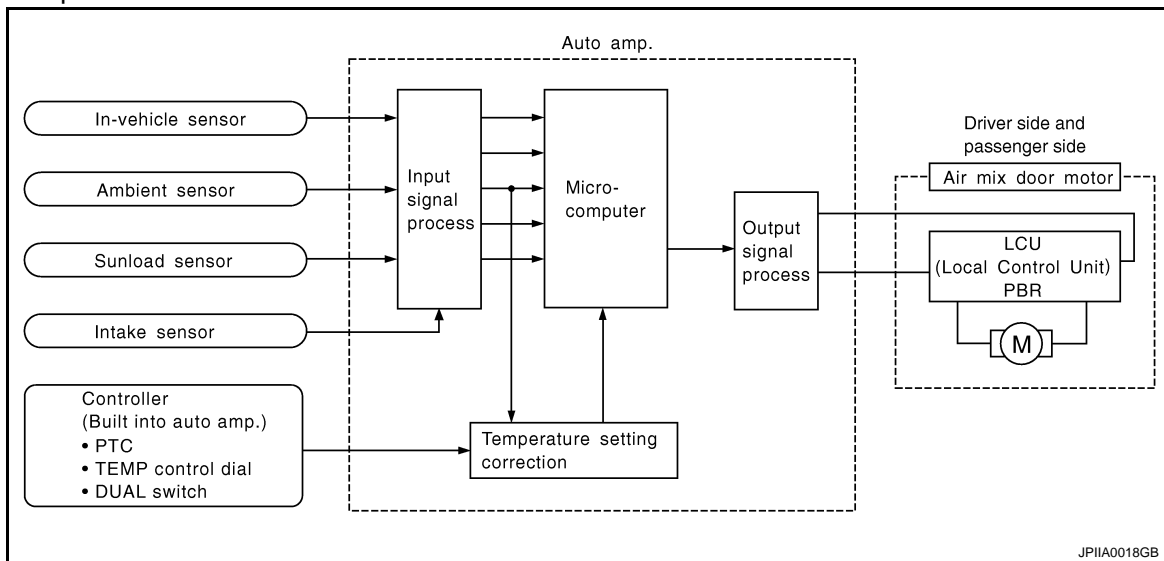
Auto amp.

In-vehicle sensor

Ambient sensor

Sunload sensor

Intake sensor

Controller
(Built into auto amp.)
• PTC
• TEMP control dial
• DUAL switch

Input signal process

Micro-computer

Temperature setting correction

Output signal process

Driver side and passenger side

Air mix door motor

LCU
(Local Control Unit)
PBR

M

JPIIA0018GB